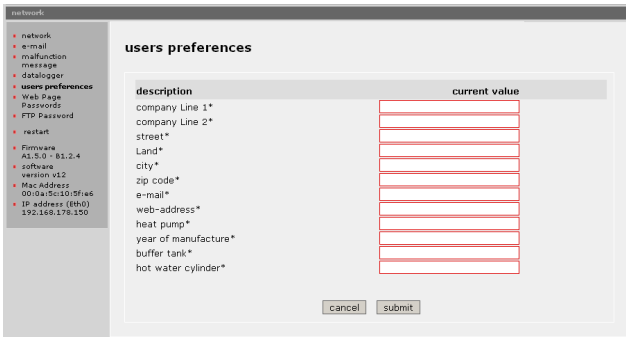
network

network
e-mail
malfunction message
datalogger
users preferences
Web Page Passwords
FTP Password
restart
Firmware A1.5.0 - B1.2.4
software version v12
Mac Address 00:0a:5c:10:5f:e6
IP address (Eth0) 192.168.178.150

users preferences

| description | current value |
|---|---|
| company Line 1* | |
| company Line 2* | |
| street* | |
| Land* | |
| city* | |
| zip code* | |
| e-mail* | |
| web-address* | |
| heat pump* | |
| year of manufacture* | |
| buffer tank* | |
| hot water cylinder* | |

cancel submit